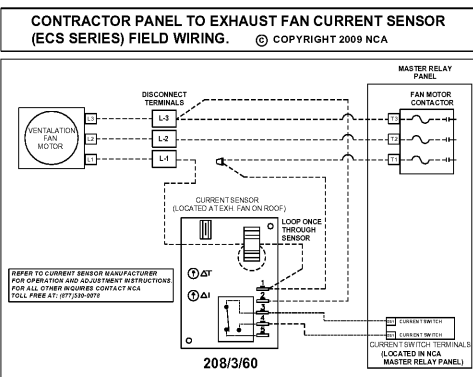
CONTRACTOR PANEL TO EXHAUST FAN CURRENT SENSOR (ECS SERIES) FIELD WIRING. © COPYRIGHT 2009 NCA

MASTER RELAY PANEL

DISCONNECT TERMINALS

FAN MOTOR CONTACTOR

VENTALATION FAN MOTOR

L3
L2
L1

L-3
L-2
L-1

T3
T2
T1

CURRENT SENSOR (LOCATED AT EXH. FAN ON ROOF)

LOOP ONCE THROUGH SENSOR

REFER TO CURRENT SENSOR MANUFACTURER FOR OPERATION AND ADJUSTMENT INSTRUCTIONS. FOR ALL OTHER INQURIES CONTACT NCA TOLL FREE AT: (877)530-0070

ΔT

ΔI

CURRENT SWITCH
CURRENT SWITCH

CURRENT SWITCH TERMINALS (LOCATED IN NCA MASTER RELAY PANEL)

208/3/60